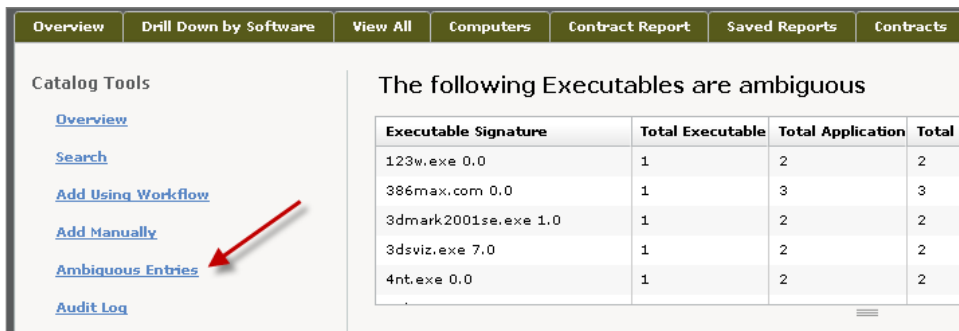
Overview | Drill Down by Software | View All | Computers | Contract Report | Saved Reports | Contracts

Catalog Tools

Overview

Search

Add Using Workflow

Add Manually

Ambiguous Entries

Audit Log

The following Executables are ambiguous

| Executable Signature | Total Executable | Total Application | Total |
|---|---|---|---|
| 123w.exe 0.0 | 1 | 2 | 2 |
| 386max.com 0.0 | 1 | 3 | 3 |
| 3dmark2001se.exe 1.0 | 1 | 2 | 2 |
| 3dsviz.exe 7.0 | 1 | 2 | 2 |
| 4nt.exe 0.0 | 1 | 2 | 2 |